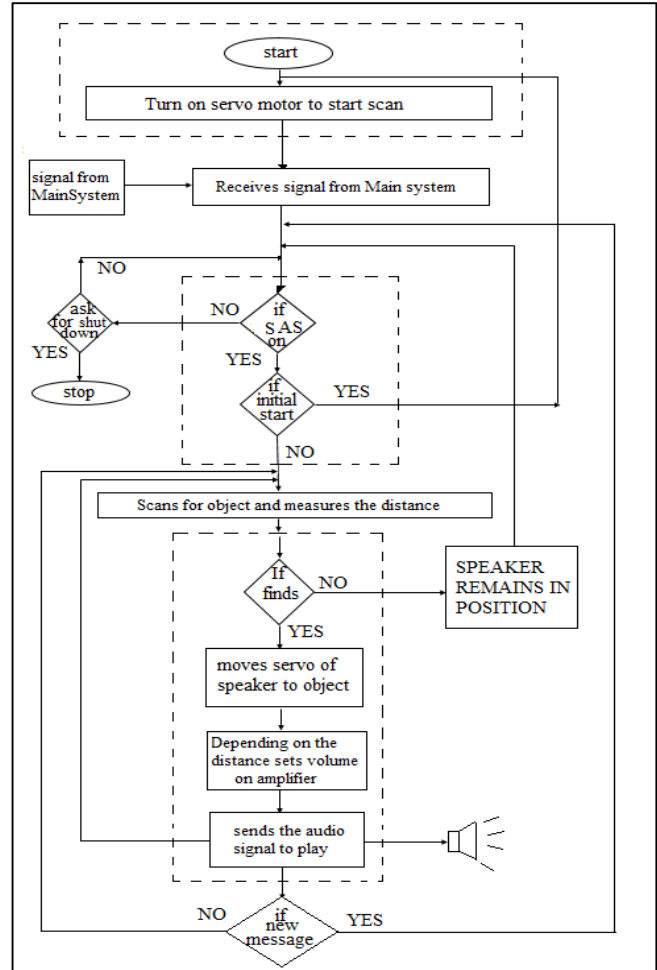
start

Turn on servo motor to start scan

signal from MainSystem

Receives signal from Main system

NO

NO

ask for shut down

if SAS on

YES

YES

stop

if initial start

YES

NO

Scans for object and measures the distance

If finds

NO

SPEAKER REMAINS IN POSITION

YES

moves servo of speaker to object

Depending on the distance sets volume on amplifier

sends the audio signal to play

NO

if new message

YES